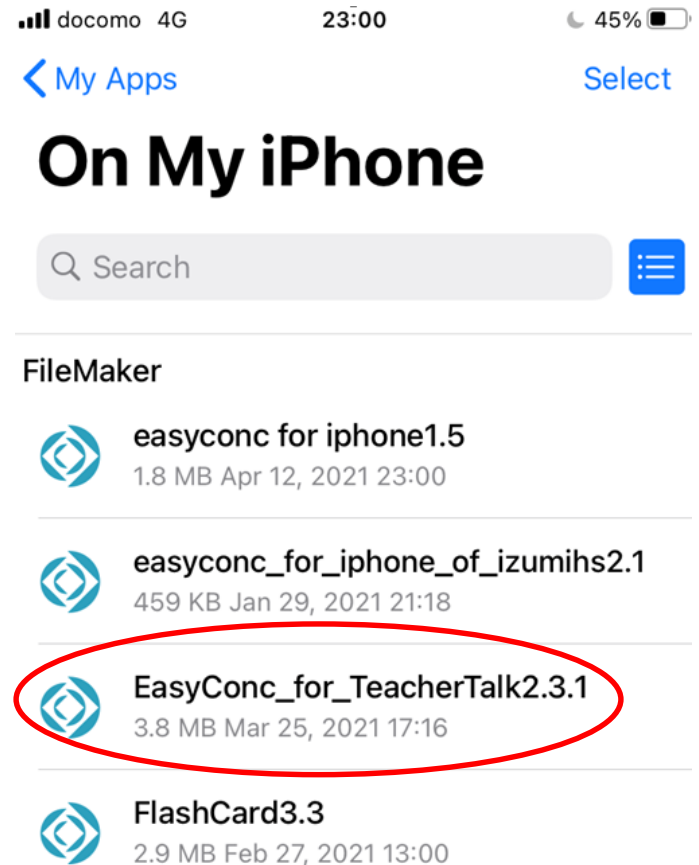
docomo 4G 23:00 45%

My Apps Select

On My iPhone

Search

FileMaker

easyconc for iphone1.5
1.8 MB Apr 12, 2021 23:00

easyconc_for_iphone_of_izumihs2.1
459 KB Jan 29, 2021 21:18

EasyConc_for_TeacherTalk2.3.1
3.8 MB Mar 25, 2021 17:16

FlashCard3.3
2.9 MB Feb 27, 2021 13:00